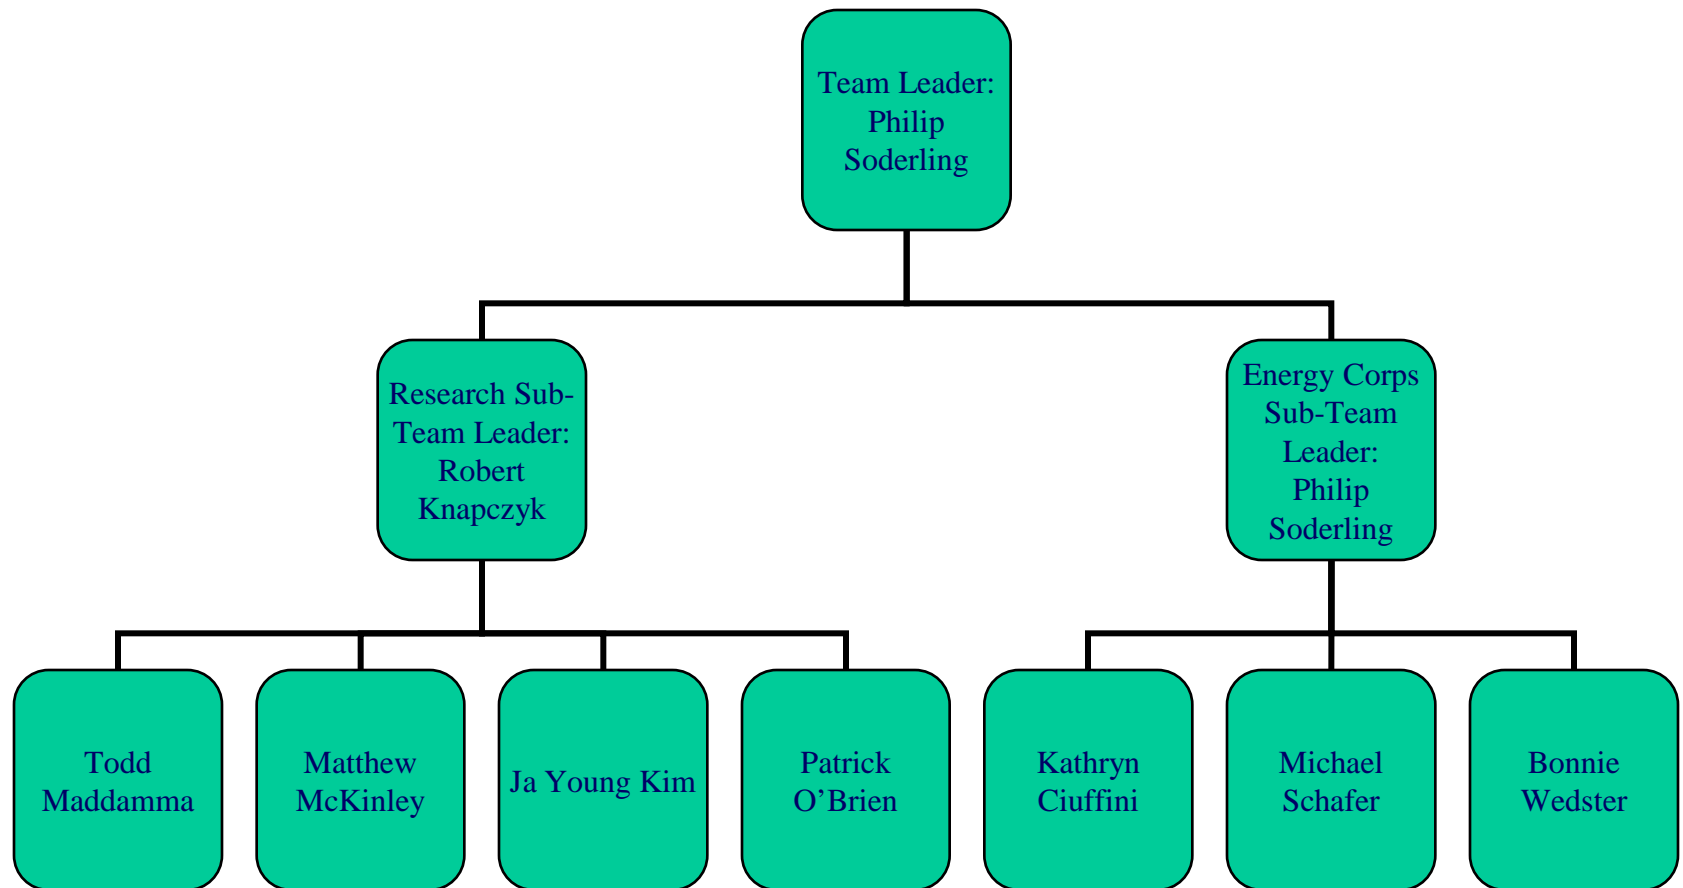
Team Leader: Philip Soderling

Research Sub-Team Leader: Robert Knapczyk

Energy Corps Sub-Team Leader: Philip Soderling

Todd Maddamma

Matthew McKinley

Ja Young Kim

Patrick O’Brien

Kathryn Ciuffini

Michael Schafer

Bonnie Wedster